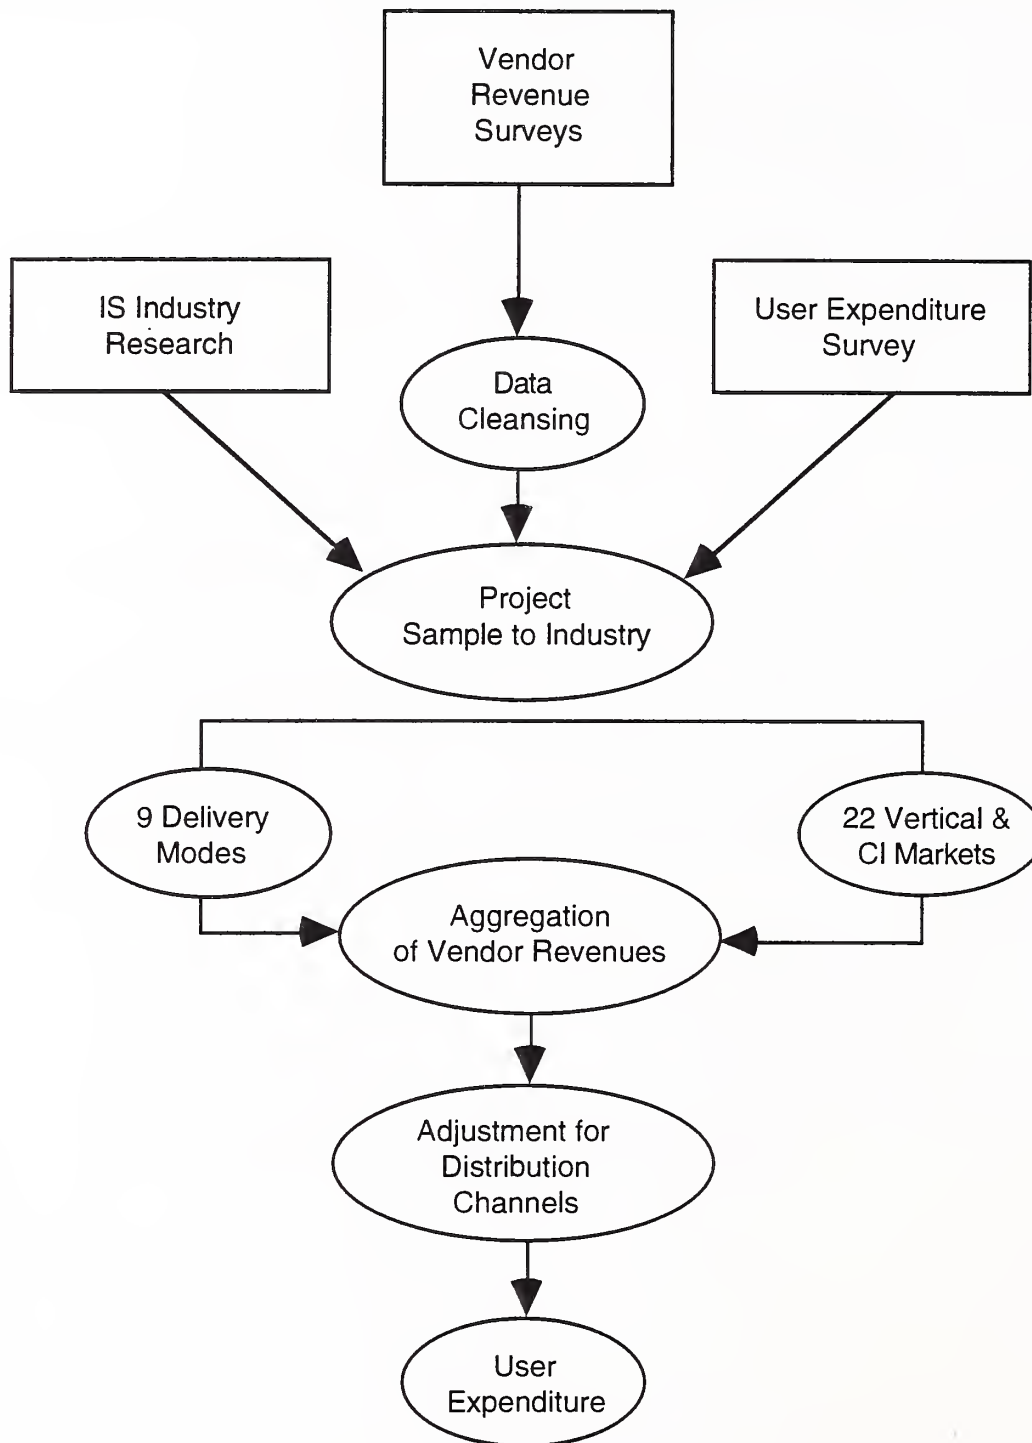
Vendor Revenue Surveys

IS Industry Research

Data Cleansing

User Expenditure Survey

Project Sample to Industry

9 Delivery Modes

22 Vertical & CI Markets

Aggregation of Vendor Revenues

Adjustment for Distribution Channels

User Expenditure